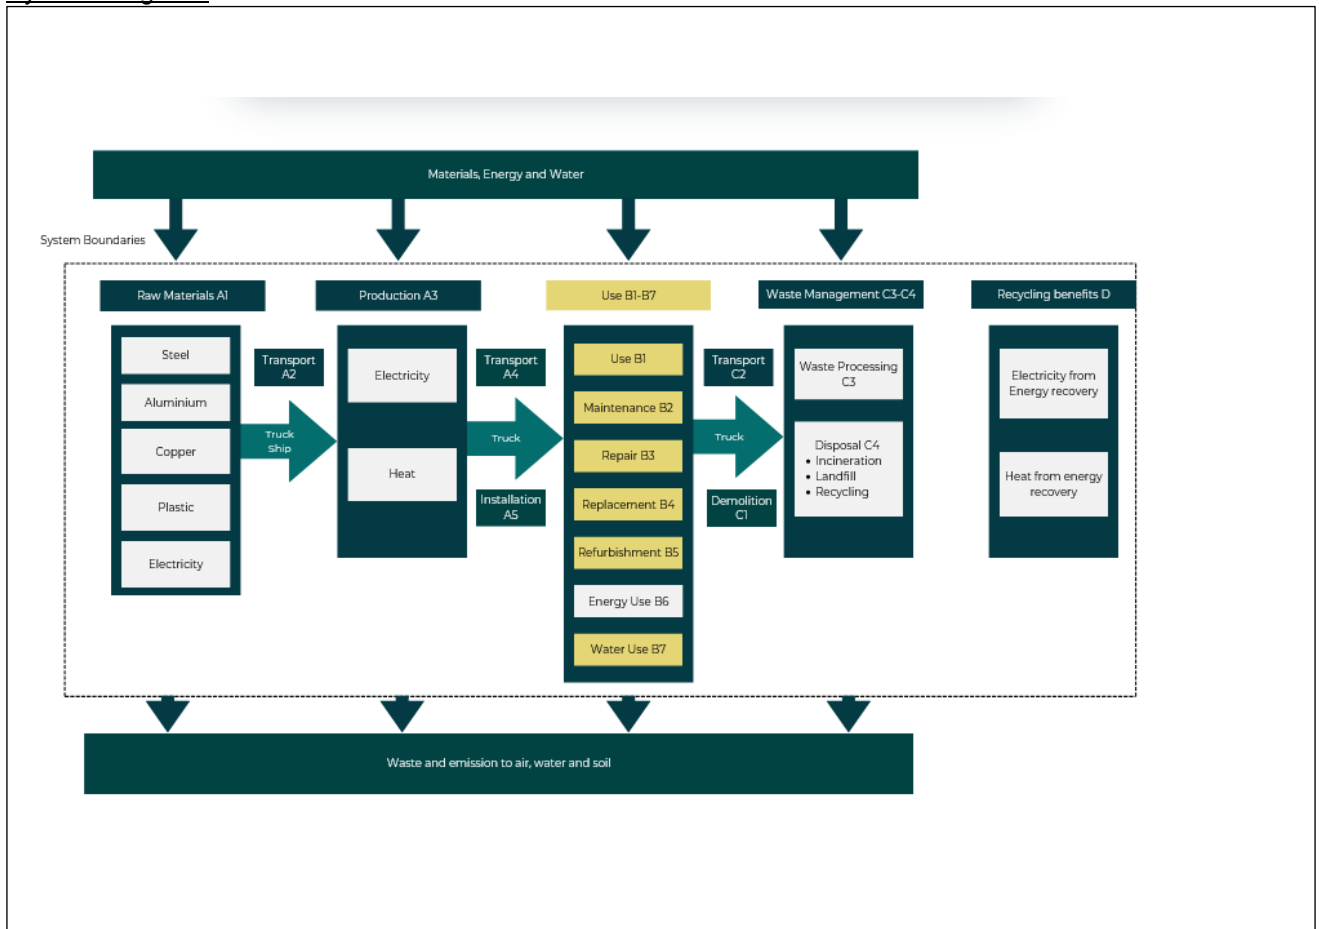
Materials, Energy and Water

System Boundaries

Raw Materials A1

Steel

Aluminium

Copper

Plastic

Electricity

Transport A2

Truck Ship

Production A3

Electricity

Heat

Transport A4

Truck

Installation A5

Use B1-B7

Use B1

Maintenance B2

Repair B3

Replacement B4

Refurbishment B5

Energy Use B6

Water Use B7

Transport C2

Truck

Demolition C1

Waste Management C3-C4

Waste Processing C3

Disposal C4
• Incineration
• Landfill
• Recycling

Recycling benefits D

Electricity from Energy recovery

Heat from energy recovery

Waste and emission to air, water and soil